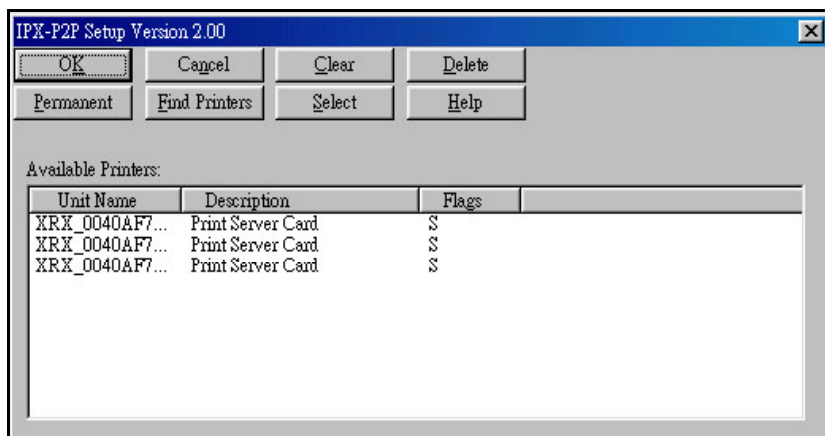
IPX-P2P Setup Version 2.00

OK | Cancel | Clear | Delete
Permanent | Find Printers | Select | Help

Available Printers:

| Unit Name | Description | Flags |
|---|---|---|
| XRX_0040AF7... | Print Server Card | S |
| XRX_0040AF7... | Print Server Card | S |
| XRX_0040AF7... | Print Server Card | S |